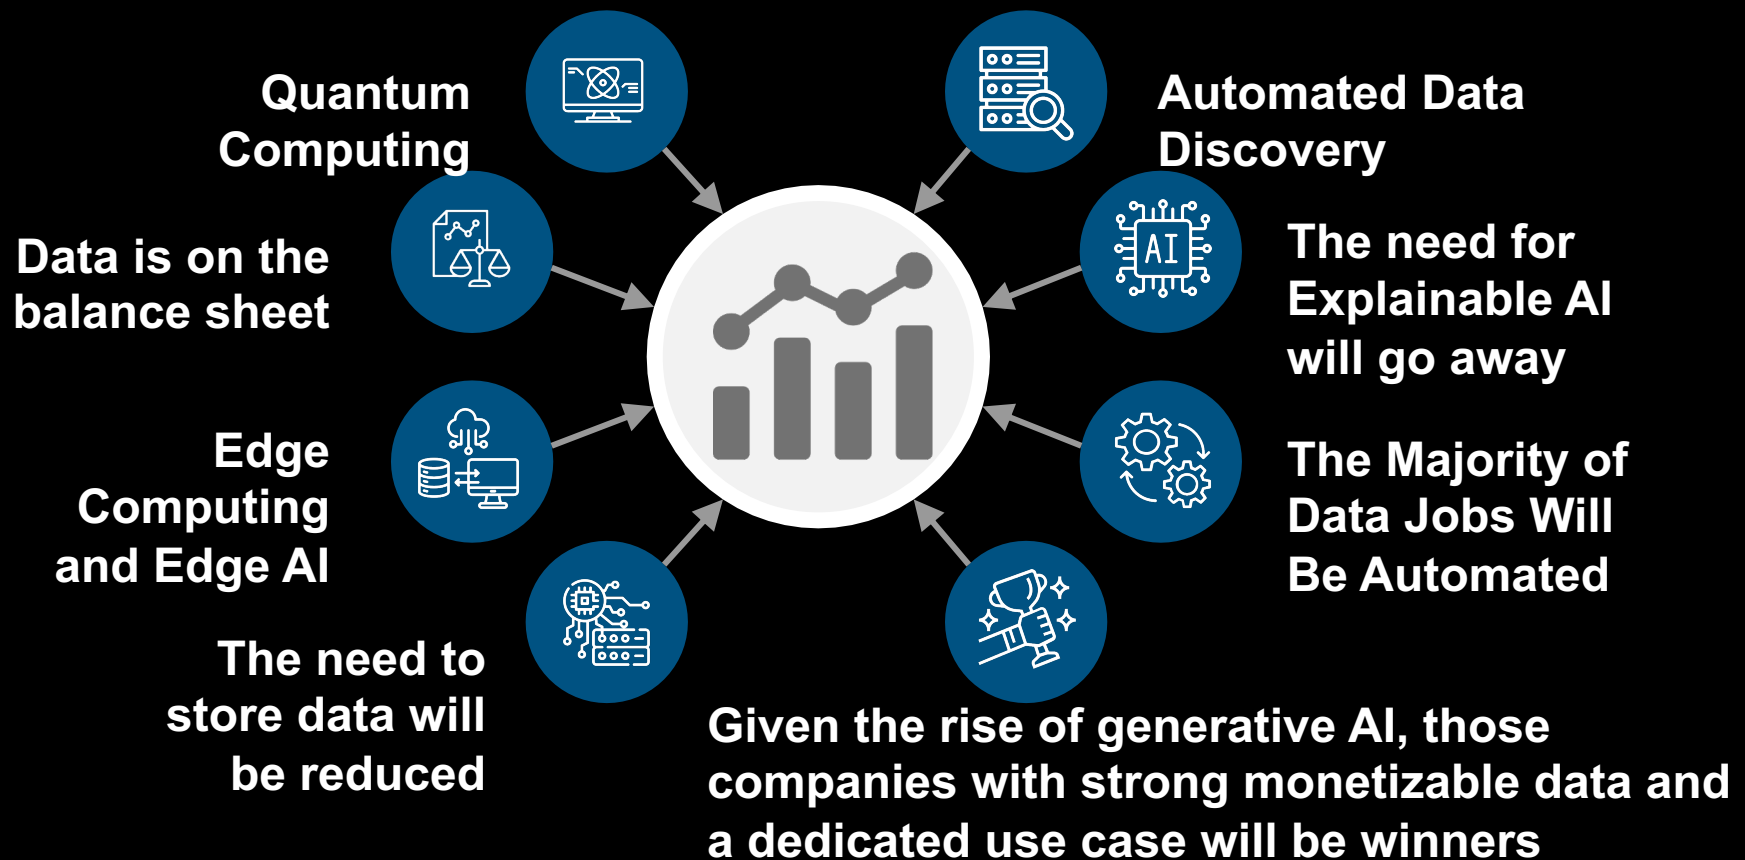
Quantum Computing

Automated Data Discovery

Data is on the balance sheet

AI

The need for Explainable AI will go away

Edge Computing and Edge AI

The Majority of Data Jobs Will Be Automated

The need to store data will be reduced

Given the rise of generative AI, those companies with strong monetizable data and a dedicated use case will be winners